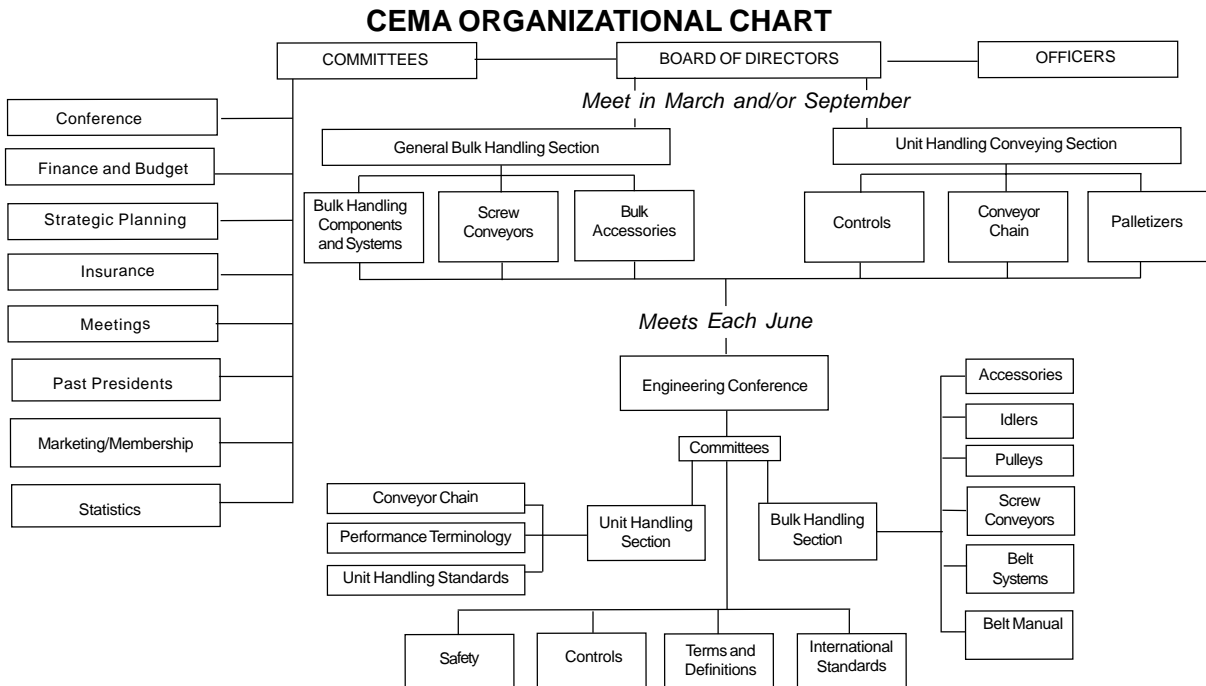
CEMA ORGANIZATIONAL CHART

COMMITTEES

BOARD OF DIRECTORS

OFFICERS

Conference

Finance and Budget

Strategic Planning

Insurance

Meetings

Past Presidents

Marketing/Membership

Statistics

Meet in March and/or September

General Bulk Handling Section

Unit Handling Conveying Section

Bulk Handling Components and Systems

Screw Conveyors

Bulk Accessories

Controls

Conveyor Chain

Palletizers

Meets Each June

Engineering Conference

Committees

Conveyor Chain

Performance Terminology

Unit Handling Standards

Unit Handling Section

Bulk Handling Section

Accessories

Idlers

Pulleys

Screw Conveyors

Belt Systems

Belt Manual

Safety

Controls

Terms and Definitions

International Standards